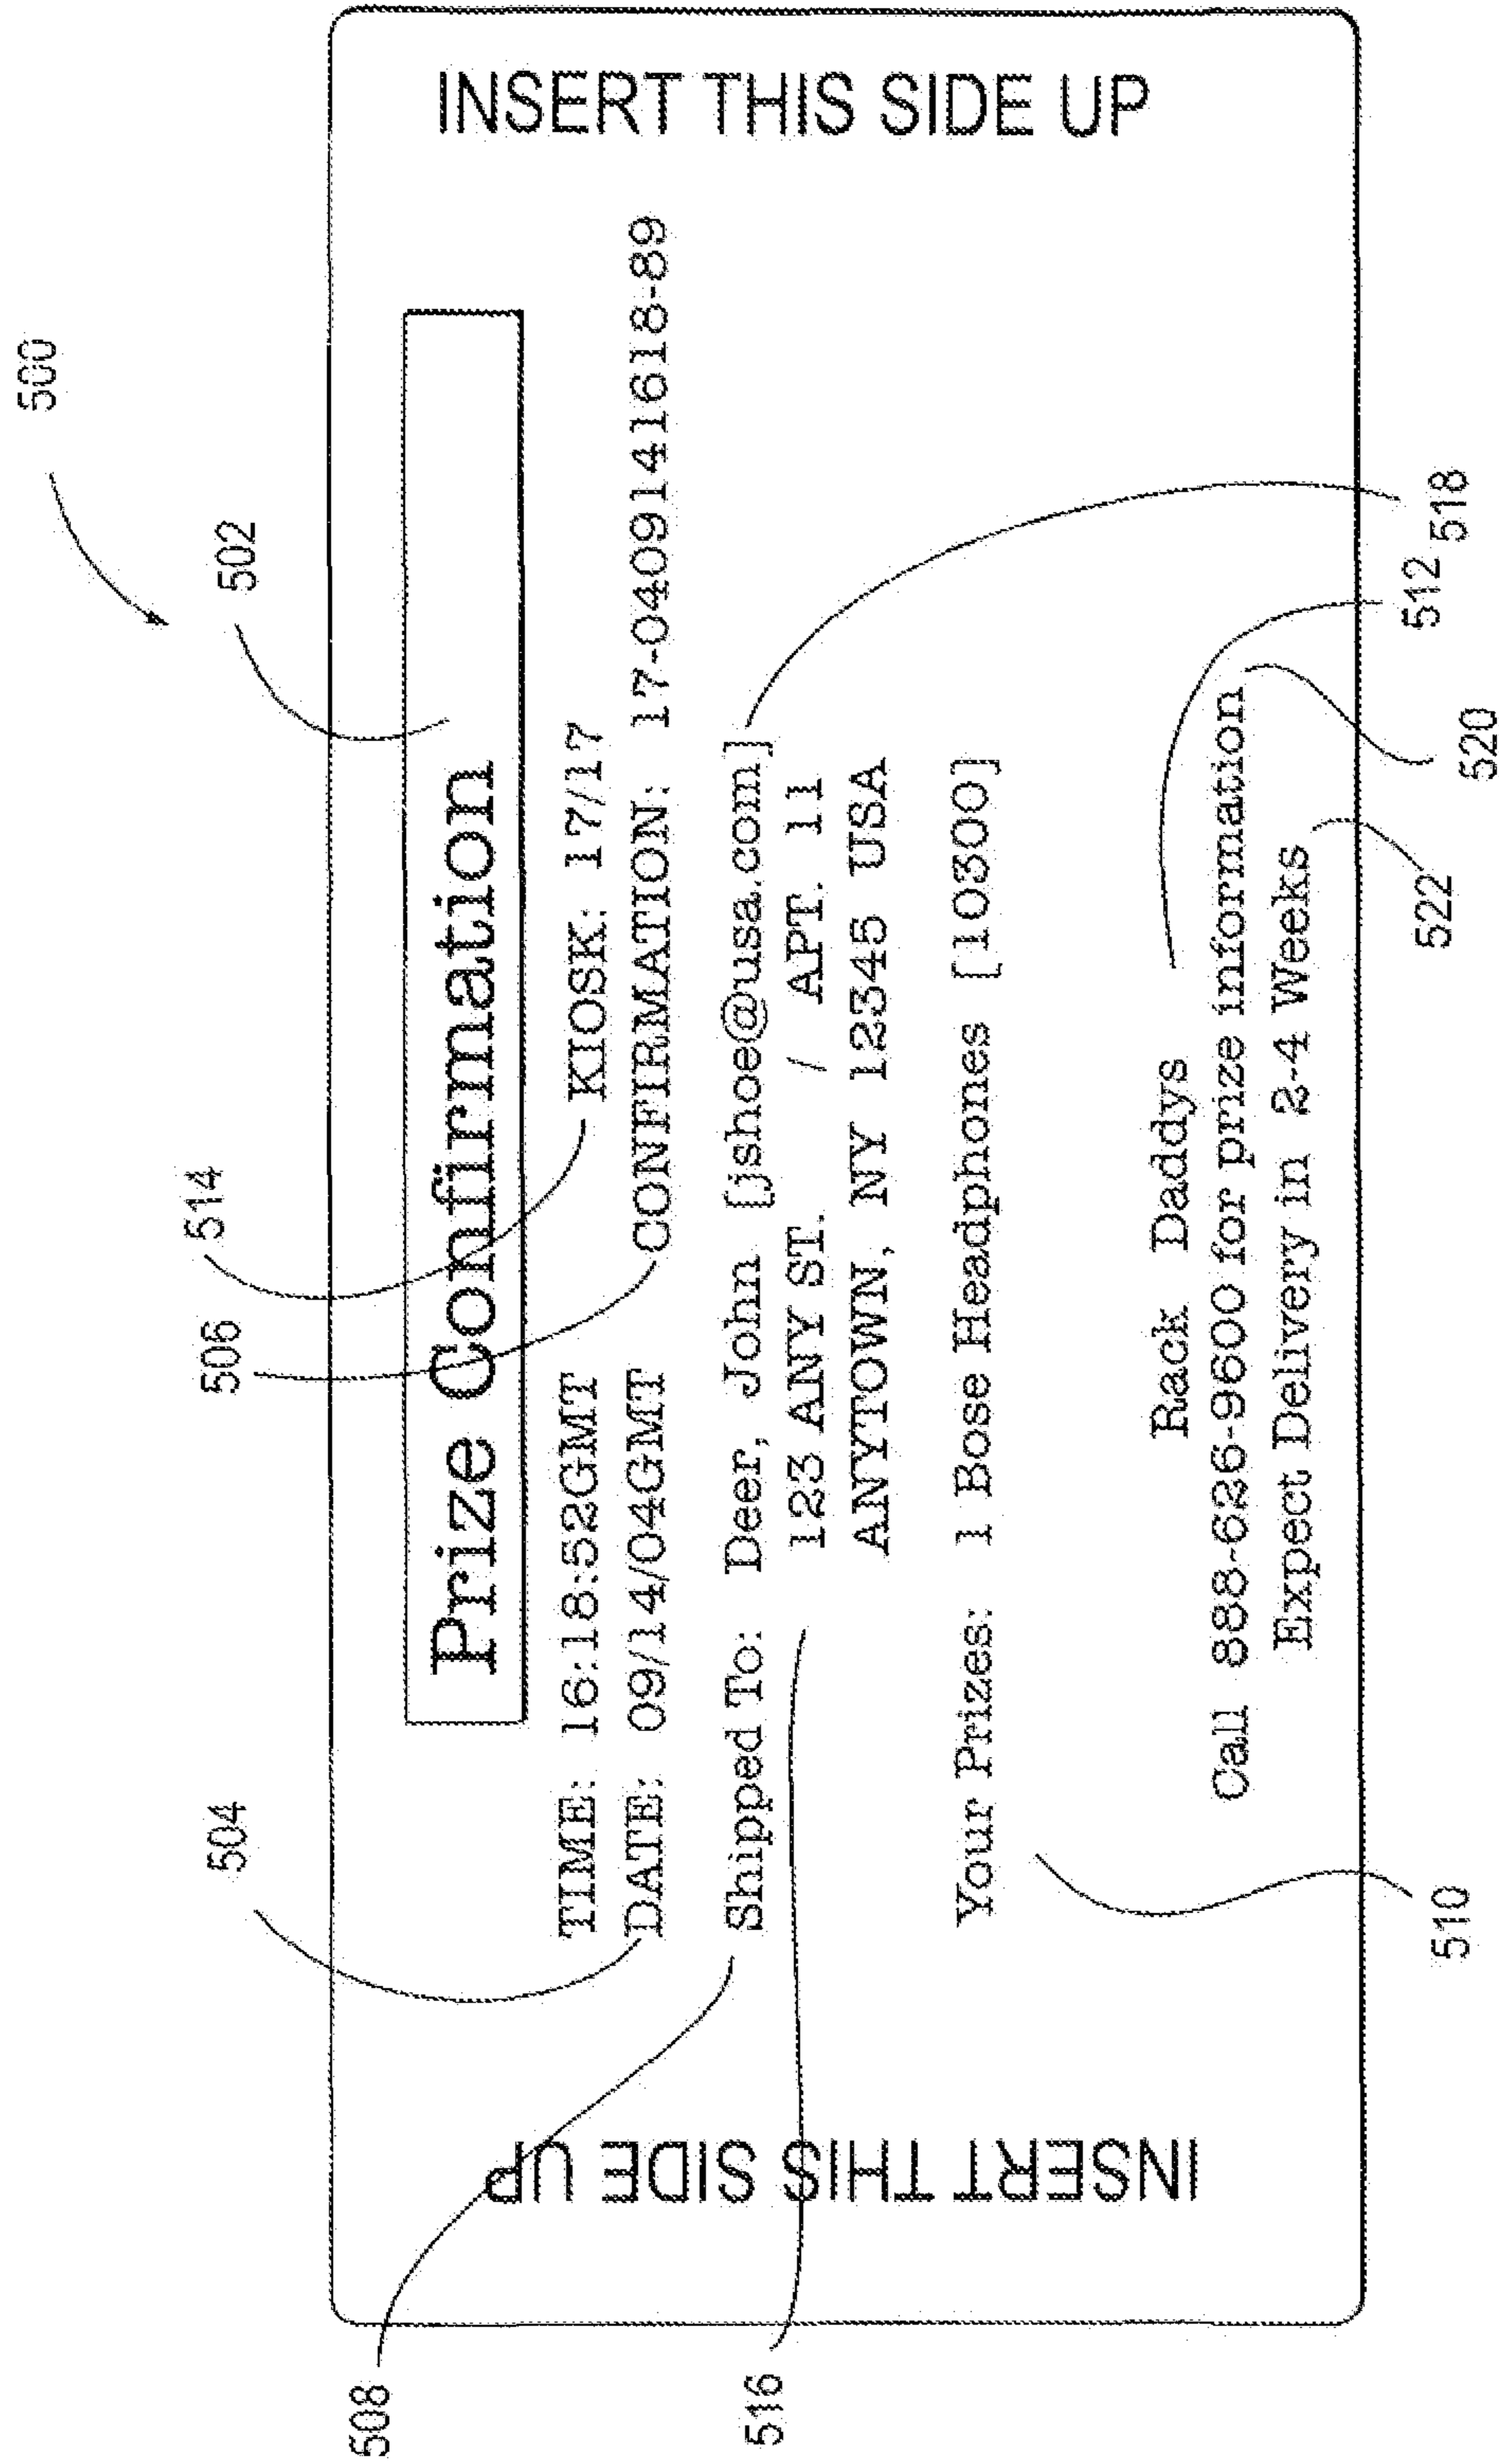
500

INSERT THIS SIDE UP

502

Prize Confirmation

TIME: 16:18:52GMT KIOSK: 17/17
DATE: 09/14/04GMT CONFIRMATION: 17-0409141618-89

504 506 514

Shipped To: Deer, John [jshoe@usa.com]
123 ANY ST. / APT. 11
ANYTOWN, NY 12345 USA

Your Prizes: 1 Bose Headphones [10300]

Rack Daddys
Call 888-626-9600 for prize information
Expect Delivery in 2-4 Weeks

518 512 520 522 510

INSERT THIS SIDE UP

508 516